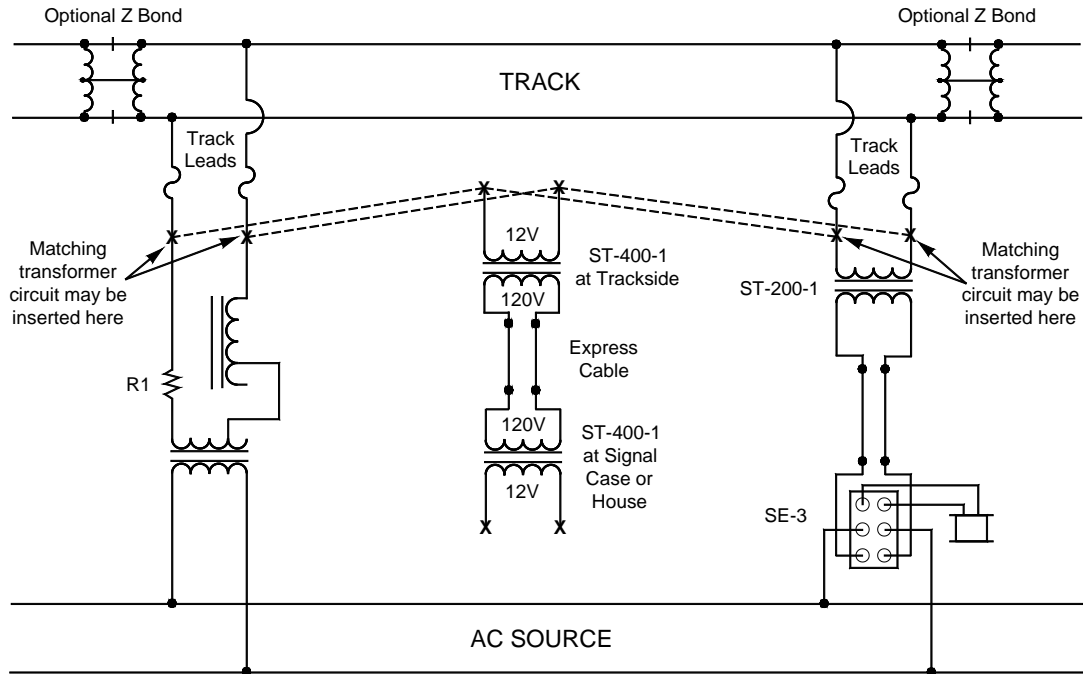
Optional Z Bond

Optional Z Bond

TRACK

Track Leads

Track Leads

Matching transformer circuit may be inserted here

Matching transformer circuit may be inserted here

12V

ST-400-1 at Trackside

120V

ST-200-1

Express Cable

R1

120V

ST-400-1 at Signal Case or House

12V

SE-3

AC SOURCE